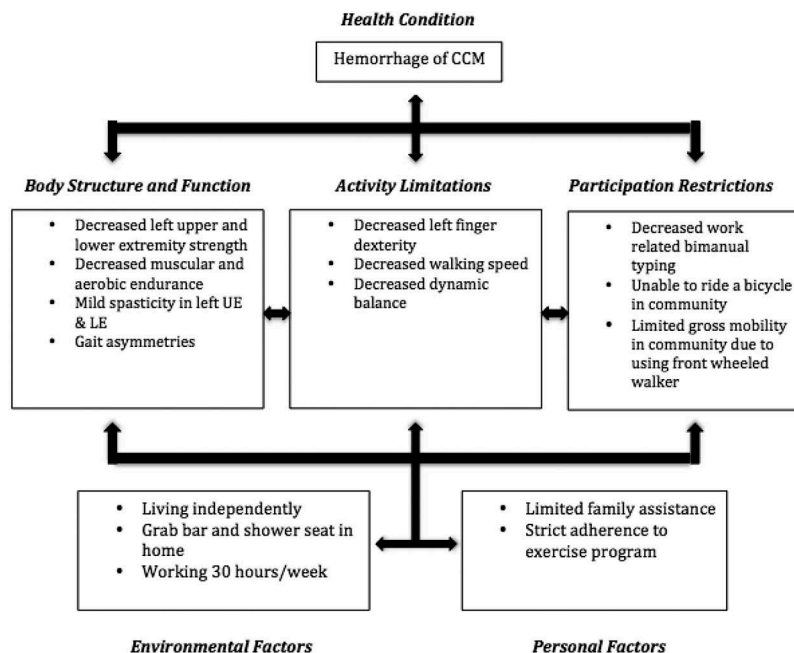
Health Condition

Hemorrhage of CCM

Body Structure and Function

- Decreased left upper and lower extremity strength
- Decreased muscular and aerobic endurance
- Mild spasticity in left UE & LE
- Gait asymmetries

Activity Limitations

- Decreased left finger dexterity
- Decreased walking speed
- Decreased dynamic balance

Participation Restrictions

- Decreased work related bimanual typing
- Unable to ride a bicycle in community
- Limited gross mobility in community due to using front wheeled walker

- Living independently
- Grab bar and shower seat in home
- Working 30 hours/week

- Limited family assistance
- Strict adherence to exercise program

Environmental Factors

Personal Factors